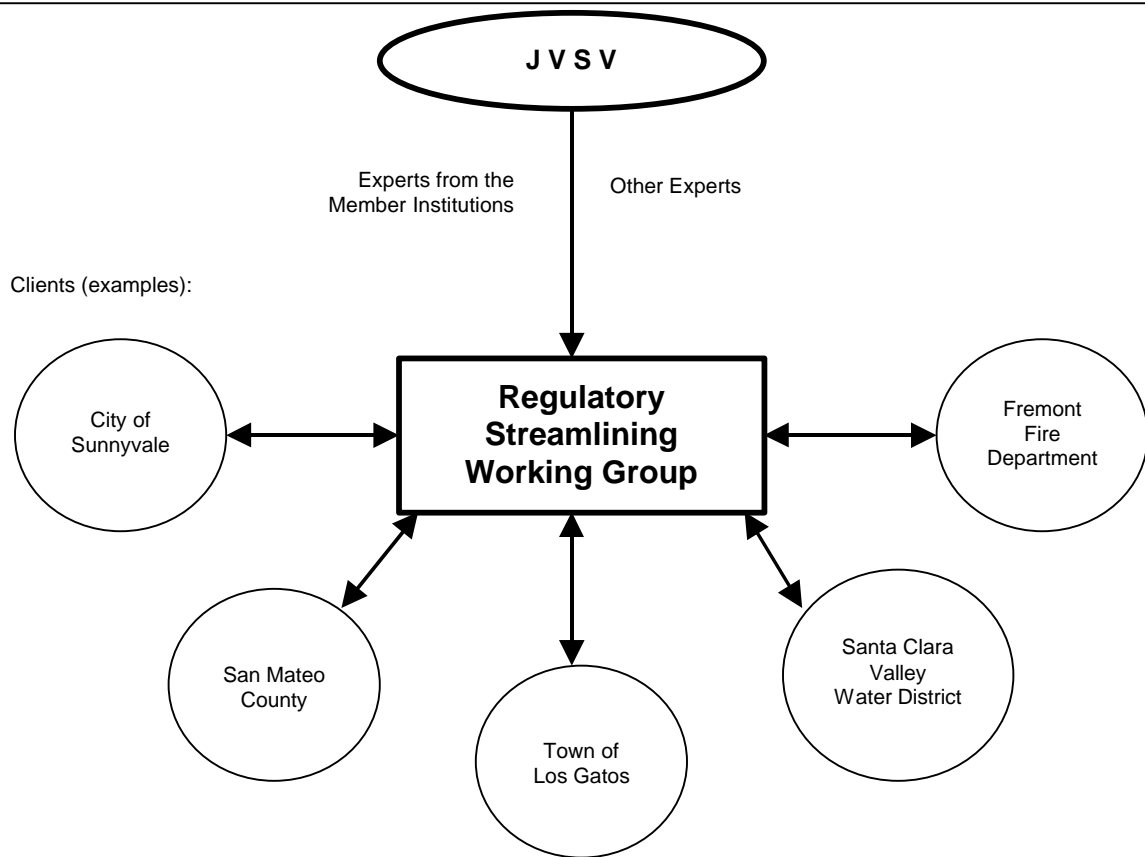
J V S V

Experts from the Member Institutions

Other Experts

Clients (examples):

City of Sunnyvale

Regulatory Streamlining Working Group

Fremont Fire Department

San Mateo County

Town of Los Gatos

Santa Clara Valley Water District